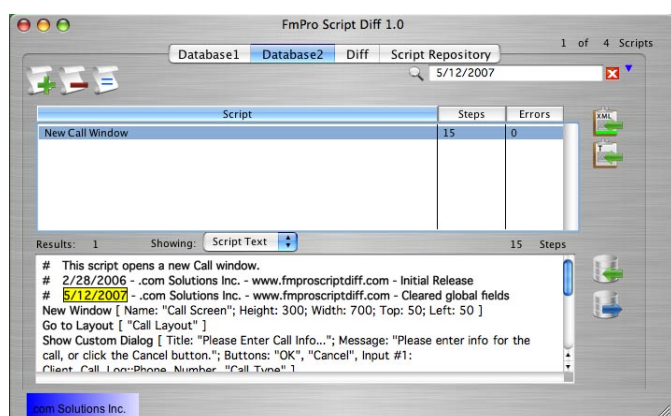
FmPro Script Diff 1.0

Database1 Database2 Diff Script Repository

1 of 4 Scripts

5/12/2007

| Script | Steps | Errors |
|---|---|---|
| New Call Window | 15 | 0 |

XML

Results: 1 Showing: Script Text 15 Steps

# This script opens a new Call window.
# 2/28/2006 - .com Solutions Inc. - www.fmproscriptdiff.com - Initial Release
# 5/12/2007 - .com Solutions Inc. - www.fmproscriptdiff.com - Cleared global fields
New Window [ Name: "Call Screen"; Height: 300; Width: 700; Top: 50; Left: 50 ]
Go to Layout [ "Call Layout" ]
Show Custom Dialog [ Title: "Please Enter Call Info..."; Message: "Please enter info for the call, or click the Cancel button."; Buttons: "OK", "Cancel", Input #1:
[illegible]

.com Solutions Inc.